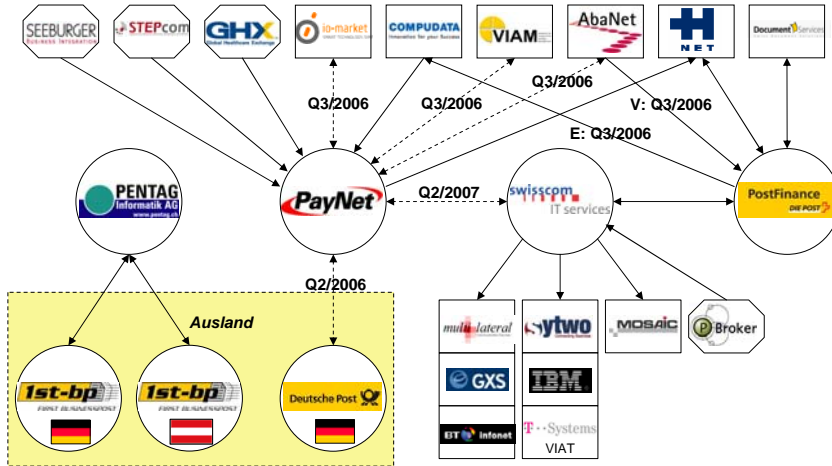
SEEBURGER
BUSINESS INTEGRATION

STEPcom

GHX
Global Healthcare Exchange

io-market

COMPUDATA
Innovation for your Success

VIAM

AbaNet

NET

Document Services

Q3/2006

Q3/2006

Q3/2006

V: Q3/2006

E: Q3/2006

PENTAG
Informatik AG
www.pentag.ch

PayNet

Q2/2007

swisscom
IT services

PostFinance
DIE POST

Q2/2006

Ausland

multilateral

sytwo

MOSAIC

Broker

GXS

IBM

1st-bp
FIRST BUSINESSPOST

1st-bp
FIRST BUSINESSPOST

Deutsche Post

BT Infonet

T··Systems

VIAT